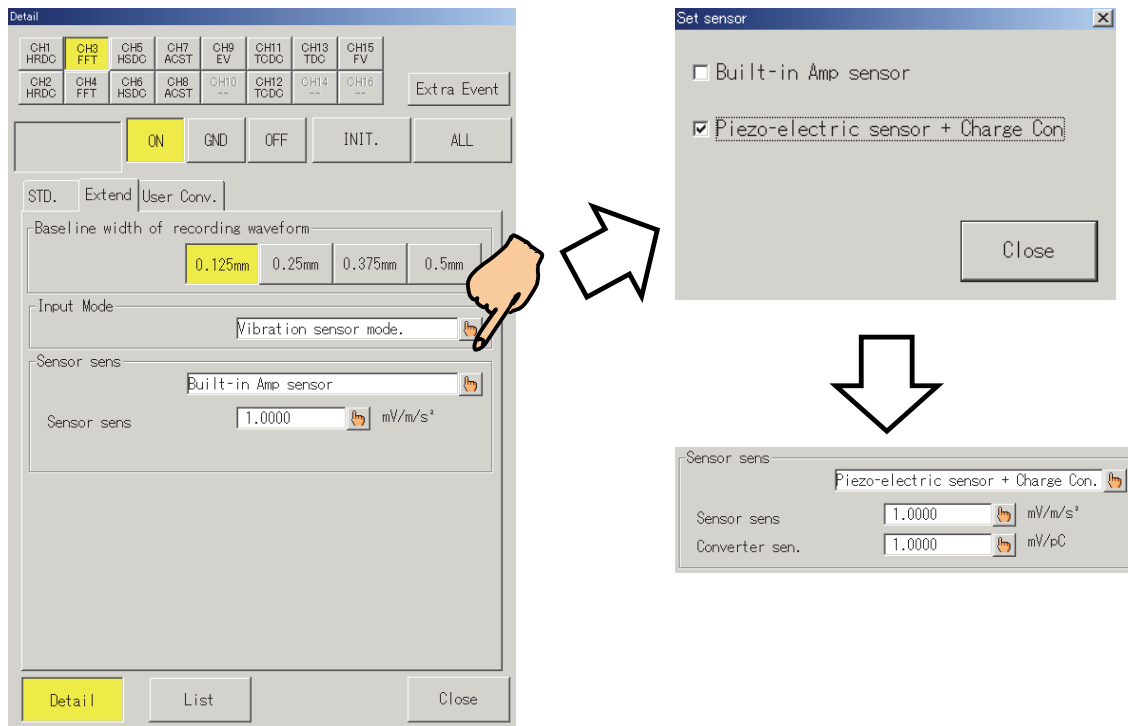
Detail

CH1 HRDC
CH3 FFT
CH5 HSDC
CH7 ACST
CH9 EV
CH11 TCDC
CH13 TDC
CH15 FV
CH2 HRDC
CH4 FFT
CH6 HSDC
CH8 ACST
CH10 --
CH12 TCDC
CH14 --
CH16 --

Extra Event

ON
GND
OFF
INIT.
ALL

STD.
Extend
User Conv.

Baseline width of recording waveform
0.125mm
0.25mm
0.375mm
0.5mm

Input Mode
Vibration sensor mode.

Sensor sens
Built-in Amp sensor
Sensor sens
1.0000
mV/m/s²

Detail
List
Close

Set sensor

☐ Built-in Amp sensor

☑ Piezo-electric sensor + Charge Con

Close

Sensor sens
Piezo-electric sensor + Charge Con.
Sensor sens
1.0000
mV/m/s²
Converter sen.
1.0000
mV/pC